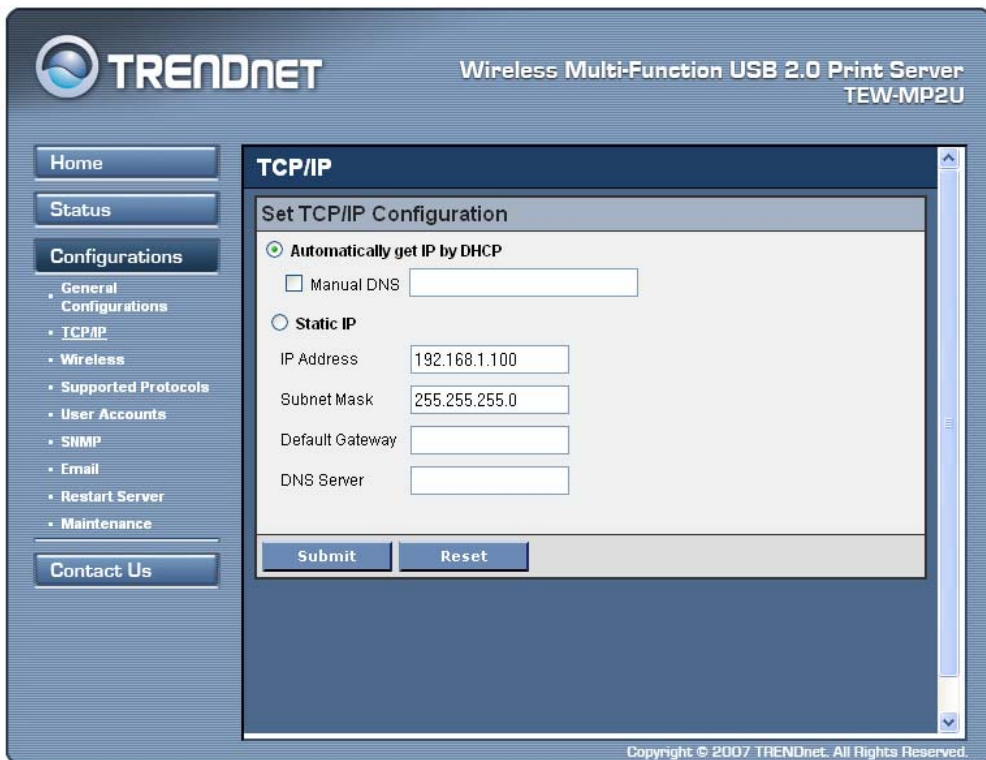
TRENDnET

Wireless Multi-Function USB 2.0 Print Server
TEW-MP2U

Home
Status
Configurations
General Configurations
TCP/IP
Wireless
Supported Protocols
User Accounts
SNMP
Email
Restart Server
Maintenance
Contact Us

TCP/IP

Set TCP/IP Configuration

Automatically get IP by DHCP
Manual DNS
Static IP

| IP Address | 192.168.1.100 |
|---|---|
| Subnet Mask | 255.255.255.0 |
| Default Gateway | |
| DNS Server | |

Submit
Reset

Copyright © 2007 TRENDnet. All Rights Reserved.